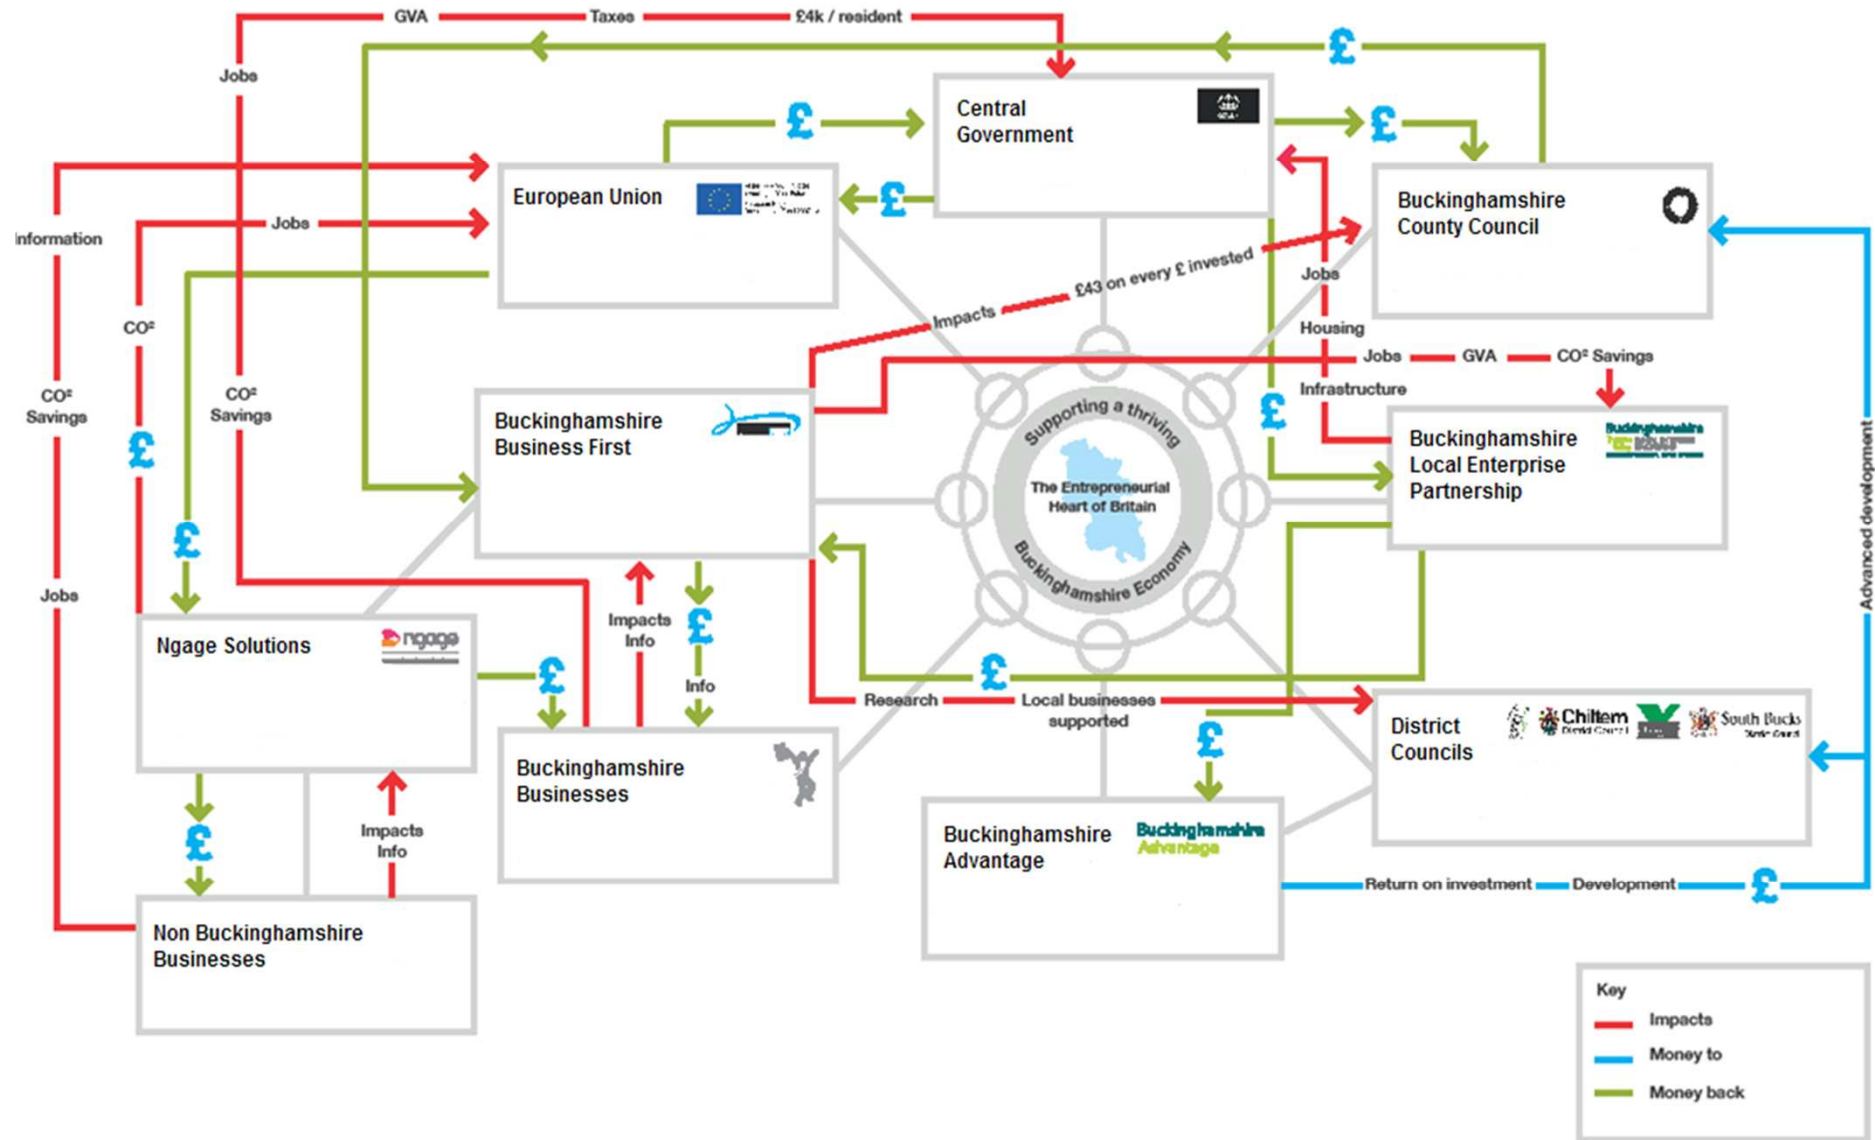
GVA
Taxes
£4k / resident
Jobs
£
£
Central Government
£
European Union
£
Buckinghamshire County Council
Information
Jobs
Impacts
£43 on every £ invested
Jobs
CO²
Housing
Jobs
GVA
CO² Savings
CO² Savings
CO² Savings
Infrastructure
£
Buckinghamshire Business First
Supporting a thriving
The Entrepreneurial Heart of Britain
Buckinghamshire Economy
£
Buckinghamshire Local Enterprise Partnership
£
Advanced development
Jobs
Ngage Solutions
ngage
Impacts Info
£
£
Info
£
Research
Local businesses supported
District Councils
Chiltern
South Bucks
Buckinghamshire Businesses
£
£
Impacts Info
Buckinghamshire Advantage
Buckinghamshire Advantage
Non Buckinghamshire Businesses
Return on investment
Development
£
Key
Impacts
Money to
Money back